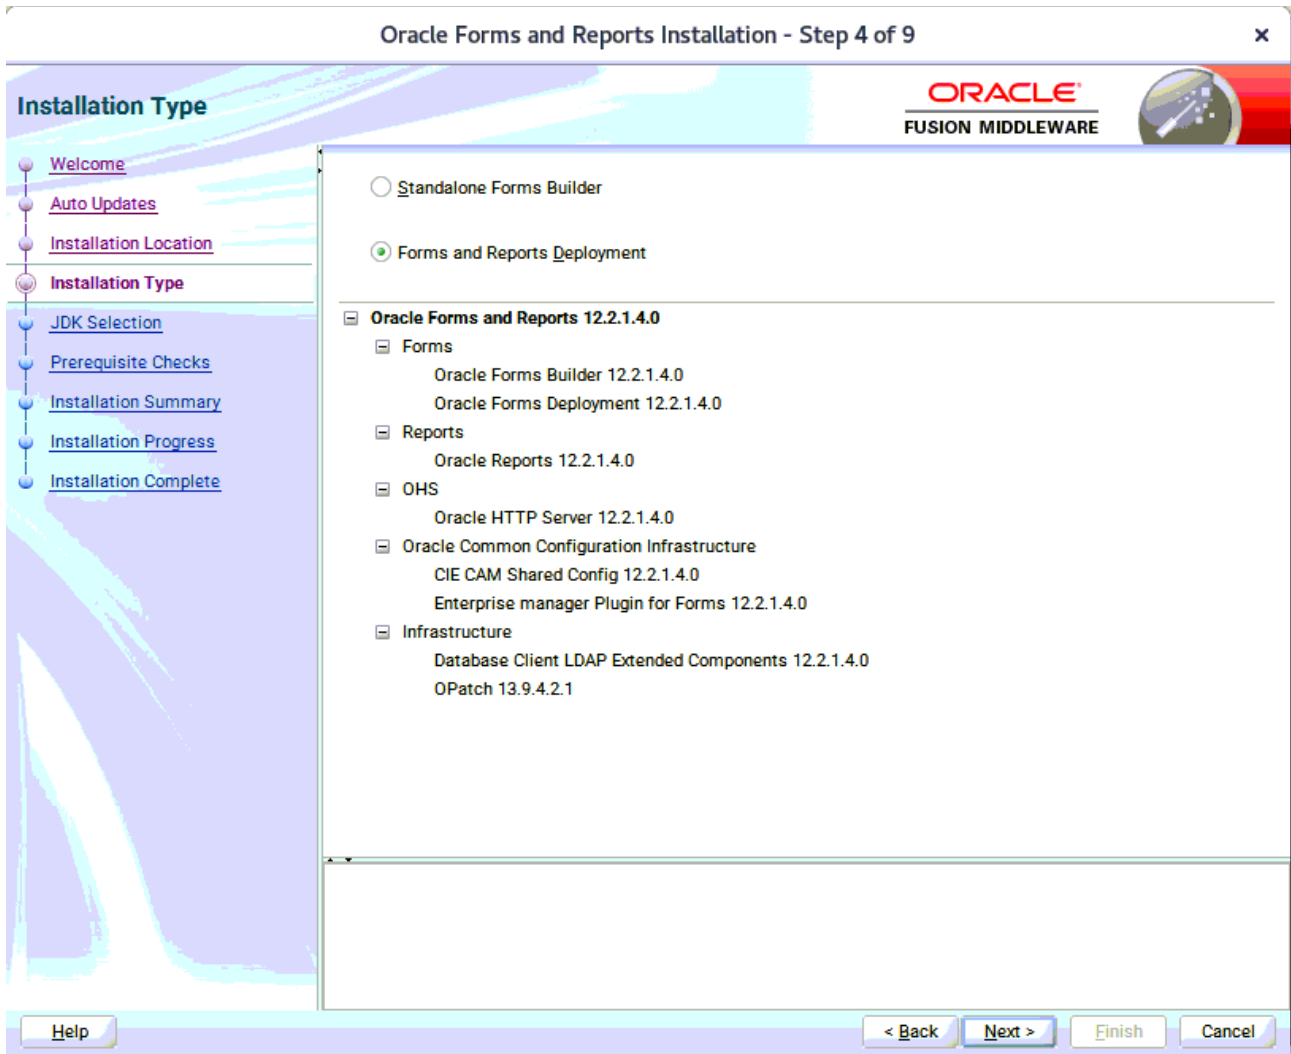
Oracle Forms and Reports Installation - Step 4 of 9

Installation Type

ORACLE
FUSION MIDDLEWARE

Welcome
Auto Updates
Installation Location
Installation Type
JDK Selection
Prerequisite Checks
Installation Summary
Installation Progress
Installation Complete

Standalone Forms Builder

Forms and Reports Deployment

Oracle Forms and Reports 12.2.1.4.0
Forms
Oracle Forms Builder 12.2.1.4.0
Oracle Forms Deployment 12.2.1.4.0
Reports
Oracle Reports 12.2.1.4.0
OHS
Oracle HTTP Server 12.2.1.4.0
Oracle Common Configuration Infrastructure
CIE CAM Shared Config 12.2.1.4.0
Enterprise manager Plugin for Forms 12.2.1.4.0
Infrastructure
Database Client LDAP Extended Components 12.2.1.4.0
OPatch 13.9.4.2.1

Help

< Back Next > Finish Cancel